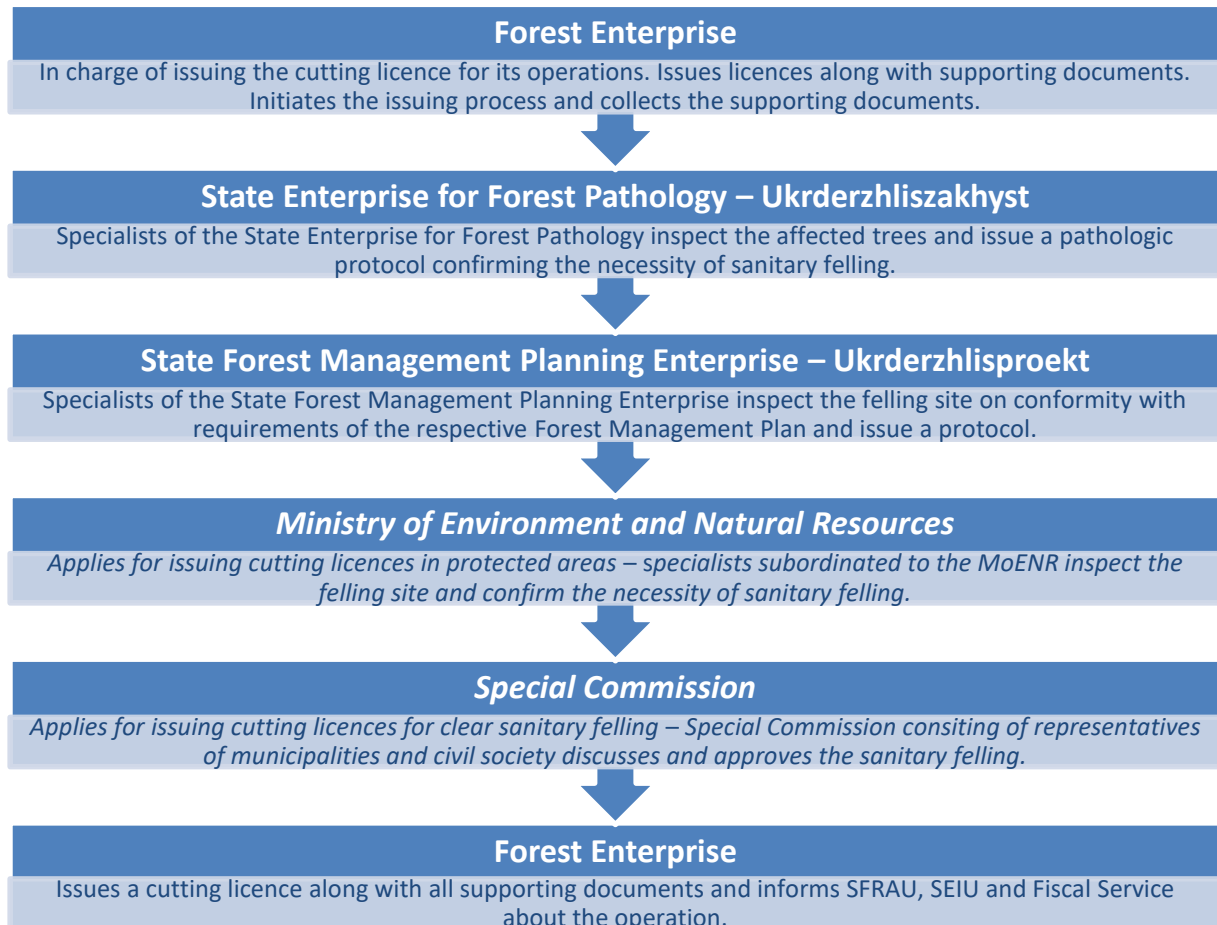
Forest Enterprise

In charge of issuing the cutting licence for its operations. Issues licences along with supporting documents. Initiates the issuing process and collects the supporting documents.

State Enterprise for Forest Pathology – Ukrderzhliszakhyst

Specialists of the State Enterprise for Forest Pathology inspect the affected trees and issue a pathologic protocol confirming the necessity of sanitary felling.

State Forest Management Planning Enterprise – Ukrderzhlisproekt

Specialists of the State Forest Management Planning Enterprise inspect the felling site on conformity with requirements of the respective Forest Management Plan and issue a protocol.

Ministry of Environment and Natural Resources

Applies for issuing cutting licences in protected areas – specialists subordinated to the MoENR inspect the felling site and confirm the necessity of sanitary felling.

Special Commission

Applies for issuing cutting licences for clear sanitary felling – Special Commission consiting of representatives of municipalities and civil society discusses and approves the sanitary felling.

Forest Enterprise

Issues a cutting licence along with all supporting documents and informs SFRAU, SEIU and Fiscal Service about the operation.